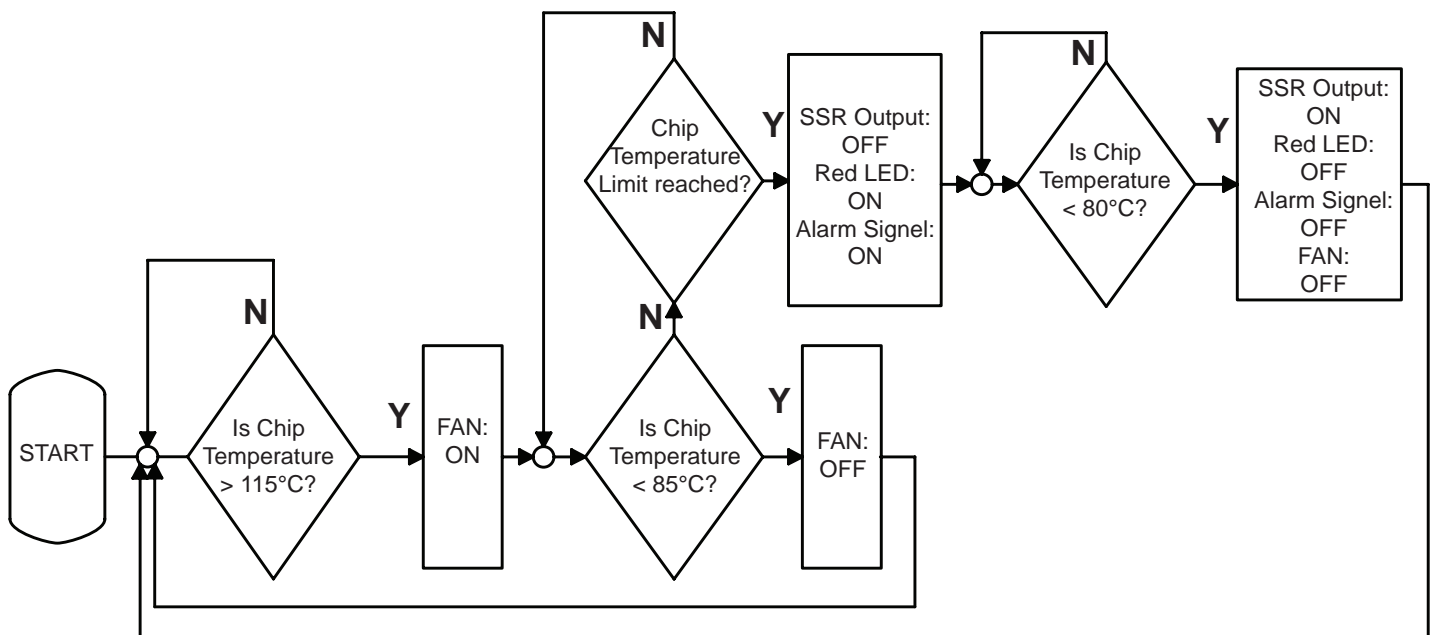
START

N

Is Chip Temperature > 115°C?

Y

FAN: ON

N

Chip Temperature Limit reached?

Y

SSR Output: OFF Red LED: ON Alarm Signel: ON

N

Is Chip Temperature < 80°C?

Y

SSR Output: ON Red LED: OFF Alarm Signel: OFF FAN: OFF

N

Is Chip Temperature < 85°C?

Y

FAN: OFF